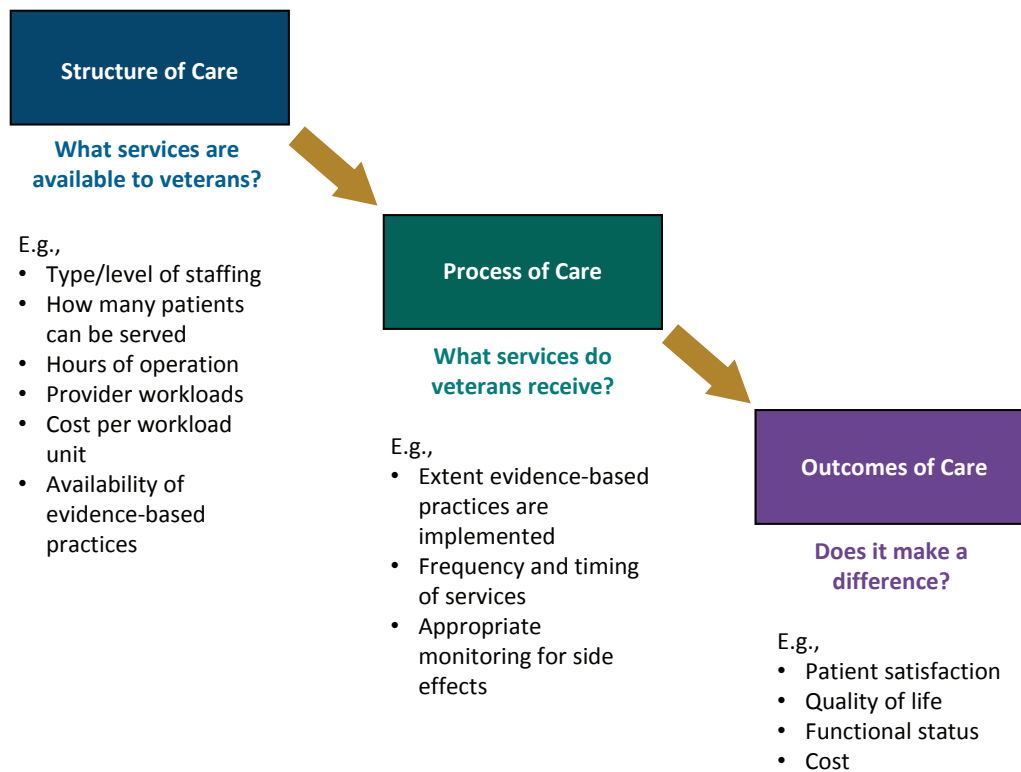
Structure of Care

What services are available to veterans?

E.g.,
• Type/level of staffing
• How many patients can be served
• Hours of operation
• Provider workloads
• Cost per workload unit
• Availability of evidence-based practices

Process of Care

What services do veterans receive?

E.g.,
• Extent evidence-based practices are implemented
• Frequency and timing of services
• Appropriate monitoring for side effects

Outcomes of Care

Does it make a difference?

E.g.,
• Patient satisfaction
• Quality of life
• Functional status
• Cost